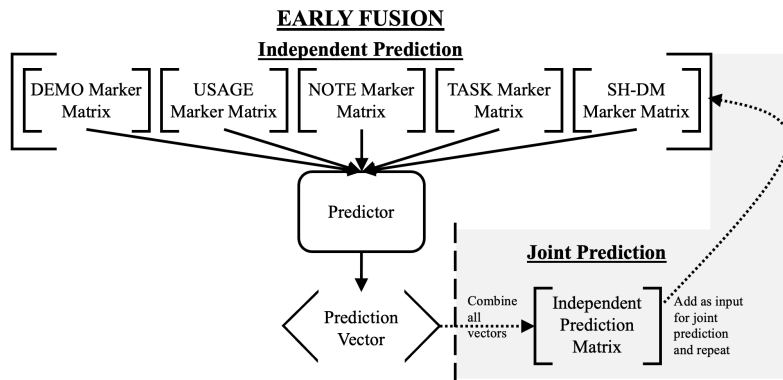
EARLY FUSION

Independent Prediction

DEMO Marker Matrix

USAGE Marker Matrix

NOTE Marker Matrix

TASK Marker Matrix

SH-DM Marker Matrix

Predictor

Prediction Vector

Joint Prediction

Combine all vectors

Independent Prediction Matrix

Add as input for joint prediction and repeat